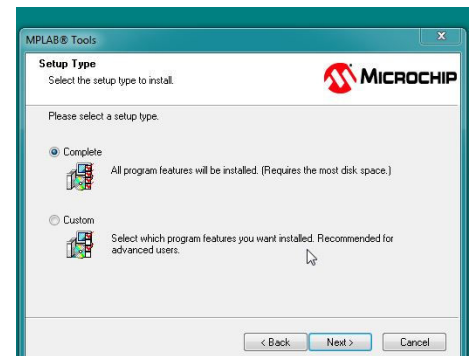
MPLAB® Tools

Setup Type

Select the setup type to install.

MICROCHIP

Please select a setup type.

Complete

All program features will be installed. (Requires the most disk space.)

Custom

Select which program features you want installed. Recommended for advanced users.

< Back

Next >

Cancel